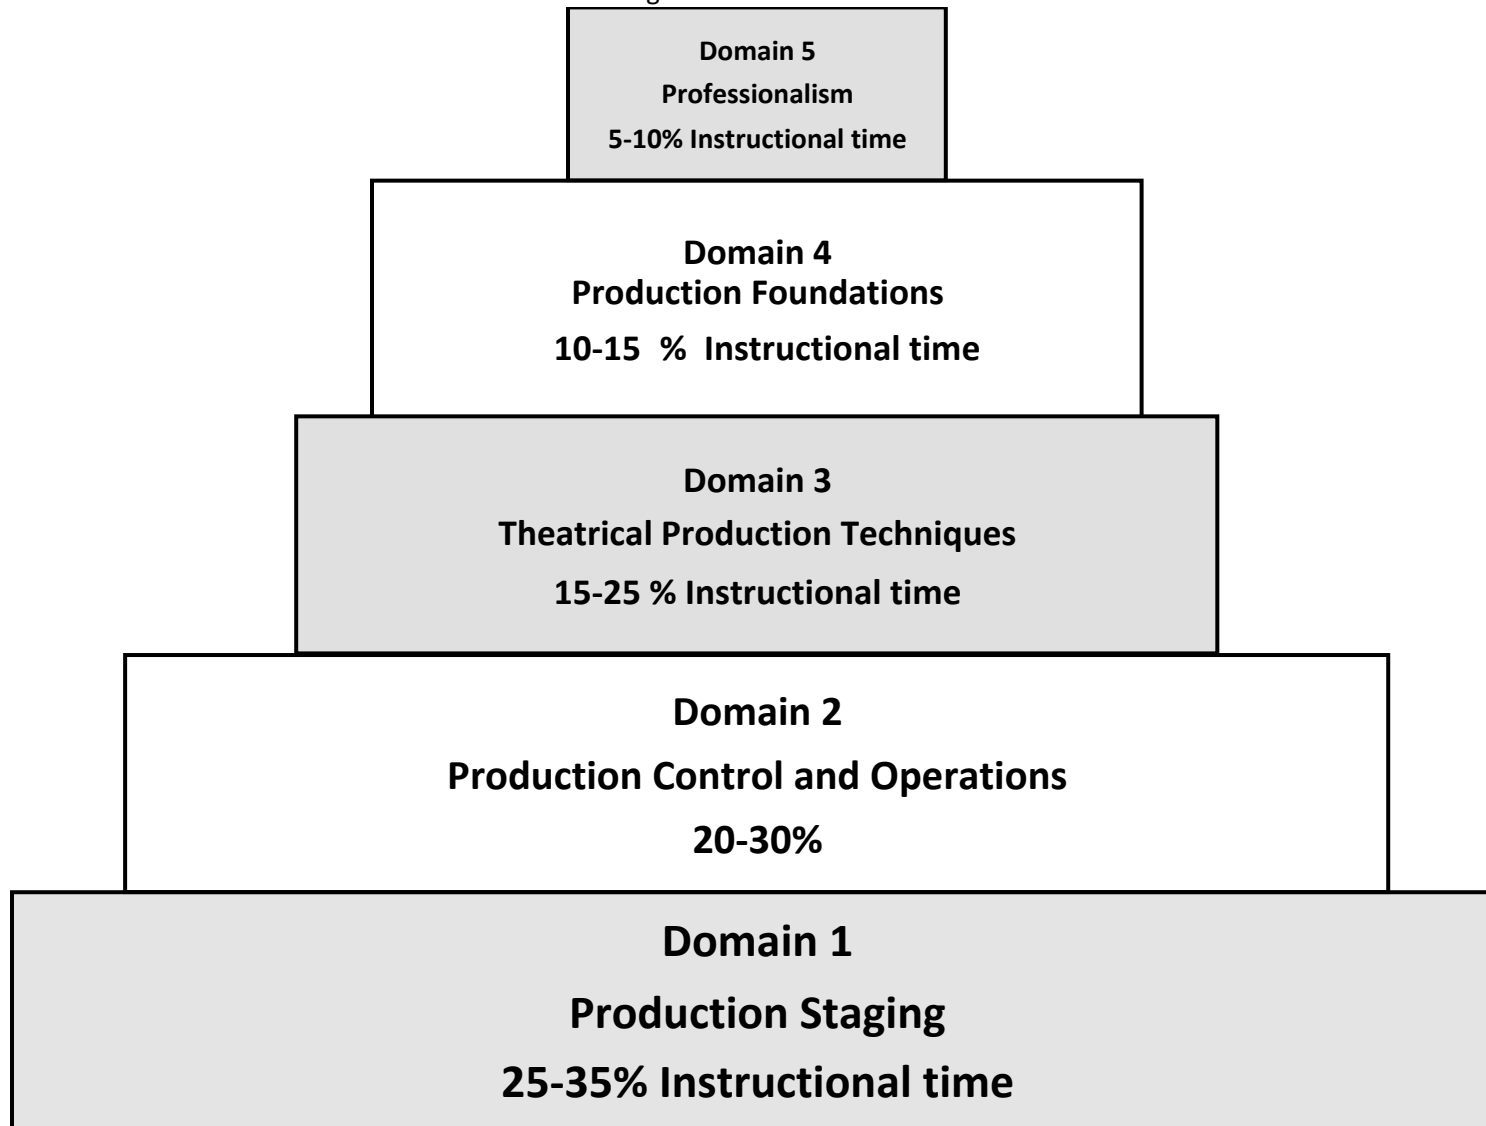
Domain 5
Professionalism
5-10% Instructional time

Domain 4
Production Foundations
10-15 % Instructional time

Domain 3
Theatrical Production Techniques
15-25 % Instructional time

Domain 2
Production Control and Operations
20-30%

Domain 1
Production Staging
25-35% Instructional time